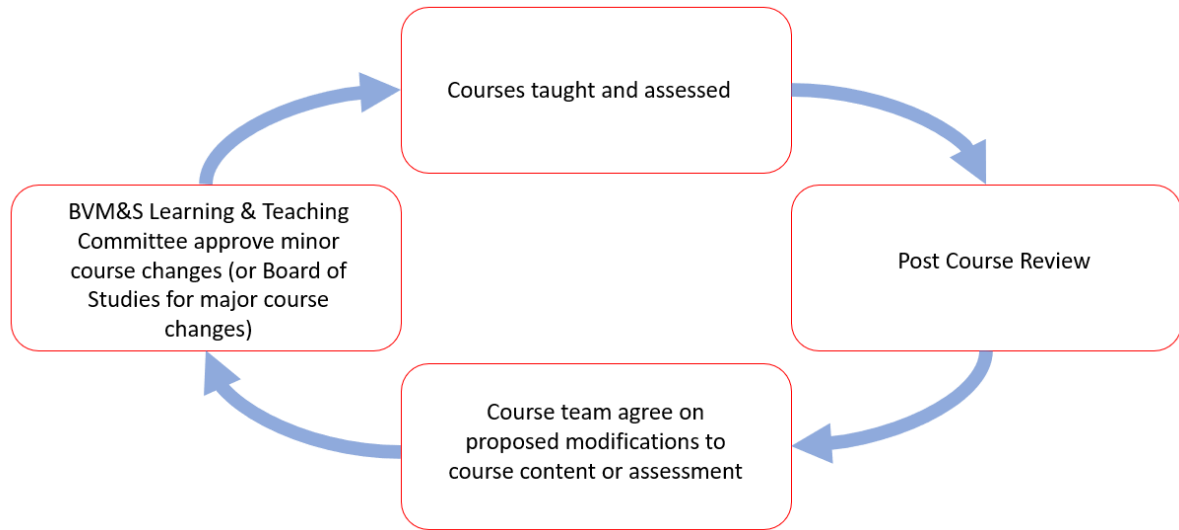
Courses taught and assessed

Post Course Review

Course team agree on proposed modifications to course content or assessment

BVM&S Learning & Teaching Committee approve minor course changes (or Board of Studies for major course changes)